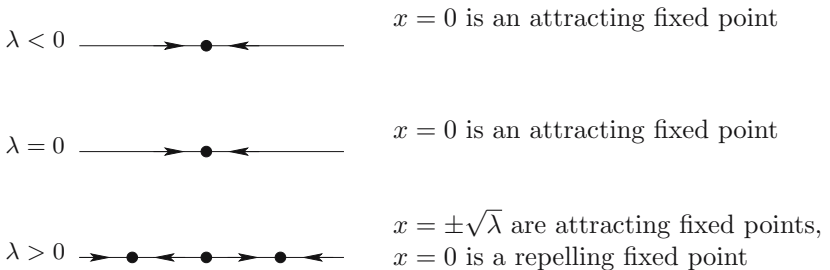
$\lambda < 0$

$x = 0$ is an attracting fixed point

$\lambda = 0$

$x = 0$ is an attracting fixed point

$\lambda > 0$

$x = \pm\sqrt{\lambda}$ are attracting fixed points,
$x = 0$ is a repelling fixed point